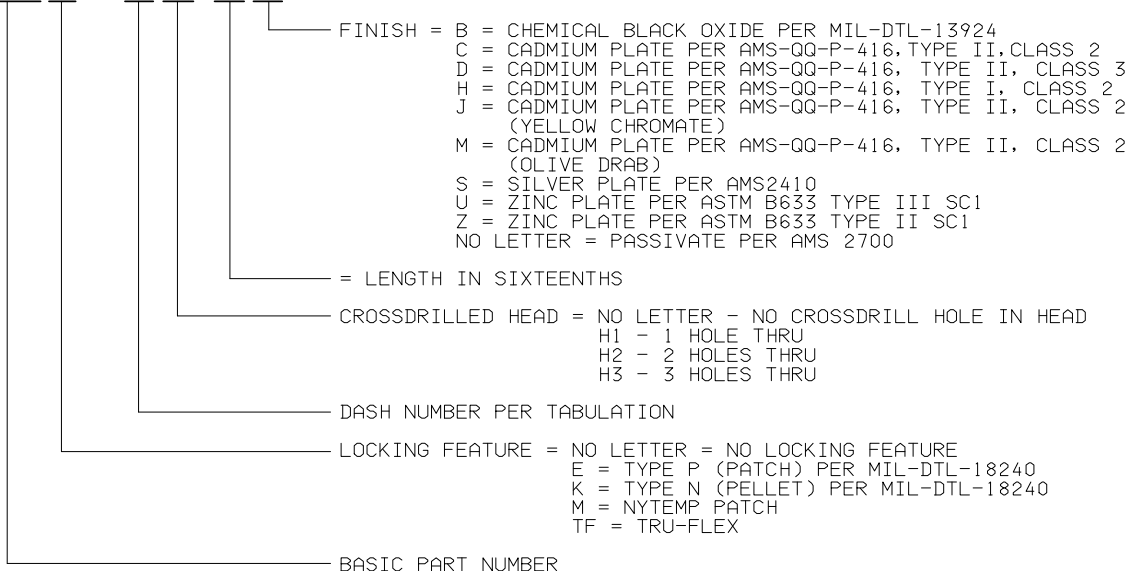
FINISH = B = CHEMICAL BLACK OXIDE PER MIL-DTL-13924
C = CADMIUM PLATE PER AMS-QQ-P-416, TYPE II, CLASS 2
D = CADMIUM PLATE PER AMS-QQ-P-416, TYPE II, CLASS 3
H = CADMIUM PLATE PER AMS-QQ-P-416, TYPE I, CLASS 2
J = CADMIUM PLATE PER AMS-QQ-P-416, TYPE II, CLASS 2 (YELLOW CHROMATE)
M = CADMIUM PLATE PER AMS-QQ-P-416, TYPE II, CLASS 2 (OLIVE DRAB)
S = SILVER PLATE PER AMS2410
U = ZINC PLATE PER ASTM B633 TYPE III SC1
Z = ZINC PLATE PER ASTM B633 TYPE II SC1
NO LETTER = PASSIVATE PER AMS 2700

= LENGTH IN SIXTEENTHS

CROSSDRILLED HEAD = NO LETTER - NO CROSSDRILL HOLE IN HEAD
H1 - 1 HOLE THRU
H2 - 2 HOLES THRU
H3 - 3 HOLES THRU

DASH NUMBER PER TABULATION

LOCKING FEATURE = NO LETTER = NO LOCKING FEATURE
E = TYPE P (PATCH) PER MIL-DTL-18240
K = TYPE N (PELLET) PER MIL-DTL-18240
M = NYTEMP PATCH
TF = TRU-FLEX

BASIC PART NUMBER